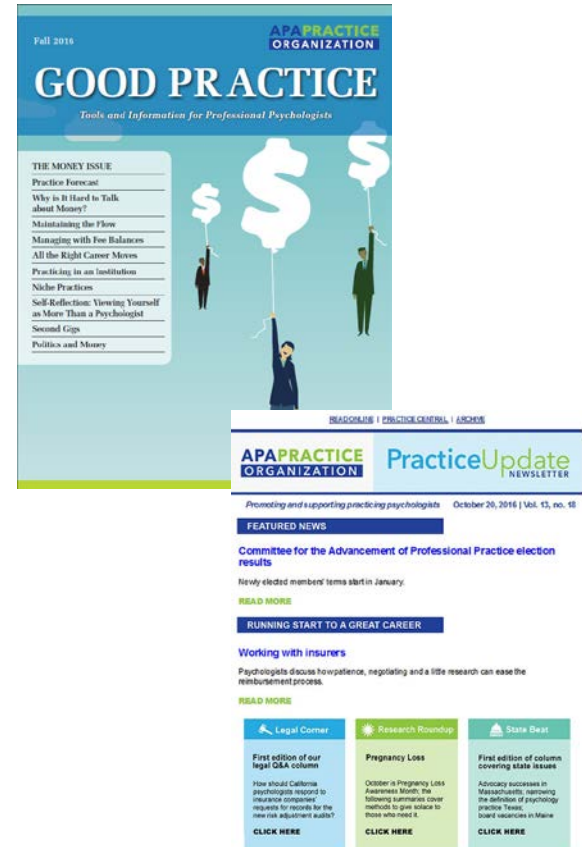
Fall 2016

APA PRACTICE ORGANIZATION

GOOD PRACTICE

Tools and Information for Professional Psychologists

THE MONEY ISSUE
Practice Forecast
Why is It Hard to Talk about Money?
Maintaining the Flow
Managing with Fee Balances
All the Right Career Moves
Practicing in an Institution
Niche Practices
Self-Reflection: Viewing Yourself as More Than a Psychologist
Second Gigs
Politics and Money

READ ONLINE | PRACTICE CENTRAL | ARCHIVE

APA PRACTICE ORGANIZATION

PracticeUpdate NEWSLETTER

Promoting and supporting practicing psychologists October 20, 2016 | Vol. 13, no. 18

FEATURED NEWS

Committee for the Advancement of Professional Practice election results

Newly elected members' terms start in January.

READ MORE

RUNNING START TO A GREAT CAREER

Working with insurers

Psychologists discuss how patience, negotiating and a little research can ease the reimbursement process.

READ MORE

Legal Corner

First edition of our legal Q&A column

How should California psychologists respond to insurance companies' requests for records for the new risk adjustment audits?

CLICK HERE

Research Roundup

Pregnancy Loss

October is Pregnancy Loss Awareness Month; the following summaries cover methods to give solace to those who need it.

CLICK HERE

State Beat

First edition of column covering state issues

Advocacy successes in Massachusetts; narrowing the definition of psychology practice Texas; board vacancies in Maine

CLICK HERE